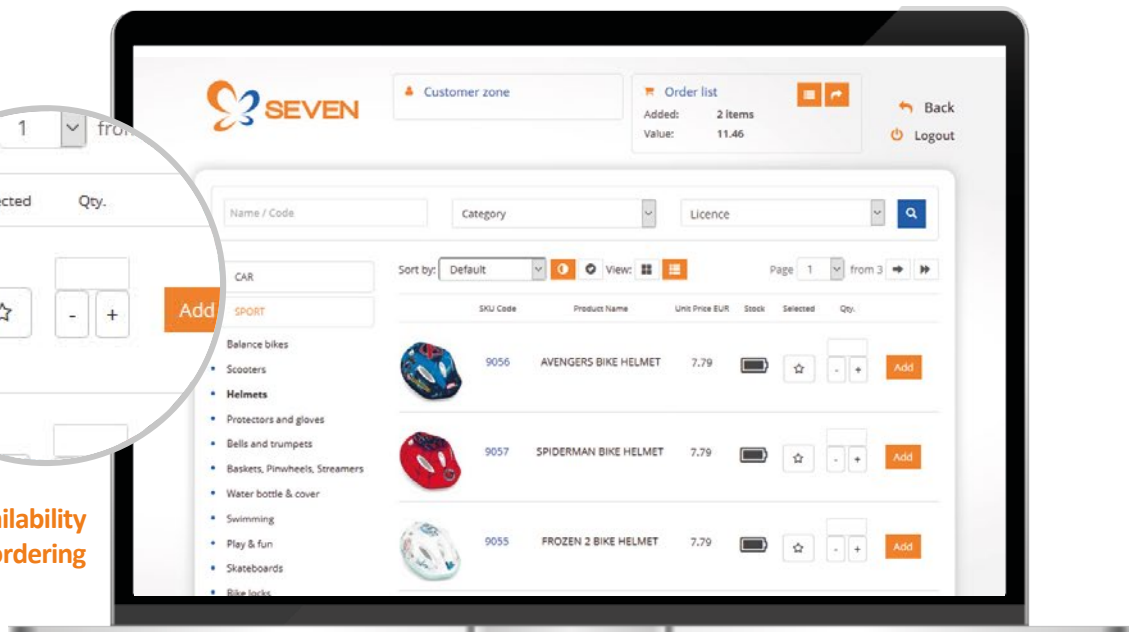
1 from
ected Qty.
- +
Add

ilability
ordering

SEVEN

Customer zone

Order list
Added: 2 items
Value: 11.46

Back
Logout

Name / Code
Category
Licence

CAR
SPORT
Balance bikes
Scooters
Helmets
Protectors and gloves
Bells and trumpets
Baskets, Pinwheels, Streamers
Water bottle & cover
Swimming
Play & fun
Skateboards
Bike locks

Sort by: Default
View:
Page 1 from 3

| SKU Code | Product Name | Unit Price EUR | Stock | Selected | Qty. | |
|---|---|---|---|---|---|---|
| 9056 | AVENGERS BIKE HELMET | 7.79 | | | - + | Add |
| 9057 | SPIDERMAN BIKE HELMET | 7.79 | | | - + | Add |
| 9055 | FROZEN 2 BIKE HELMET | 7.79 | | | - + | Add |